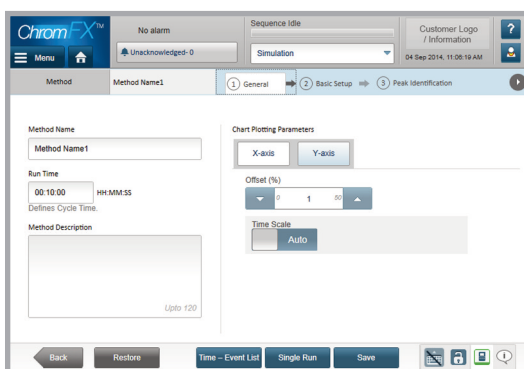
ChromFX™

Menu

No alarm

Unacknowledged- 0

Sequence Idle

Simulation

Customer Logo / Information

04 Sep 2014, 11:06:19 AM

Method

Method Name1

1 General

2 Basic Setup

3 Peak Identification

Method Name

Method Name1

Run Time

00:10:00

HH:MM:SS

Defines Cycle Time.

Method Description

Upto 120

Chart Plotting Parameters

X-axis

Y-axis

Offset (%)

0

1

50

Time Scale

Auto

Back

Restore

Time – Event List

Single Run

Save